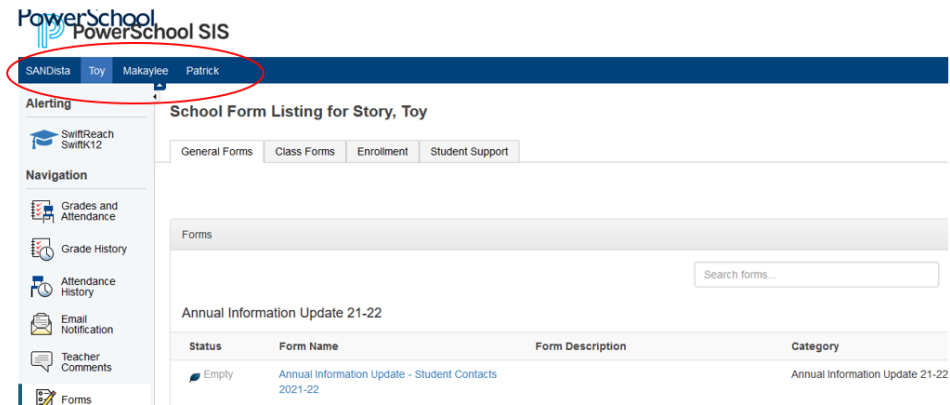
PowerSchool
PowerSchool SIS

SANDista Toy Makaylee Patrick

Alerting

SwiftReach SwiftK12

Navigation

Grades and Attendance

Grade History

Attendance History

Email Notification

Teacher Comments

Forms

School Form Listing for Story, Toy

General Forms | Class Forms | Enrollment | Student Support

Forms

Search forms...

Annual Information Update 21-22

| Status | Form Name | Form Description | Category |
|---|---|---|---|
| Empty | Annual Information Update - Student Contacts 2021-22 | | Annual Information Update 21-22 |